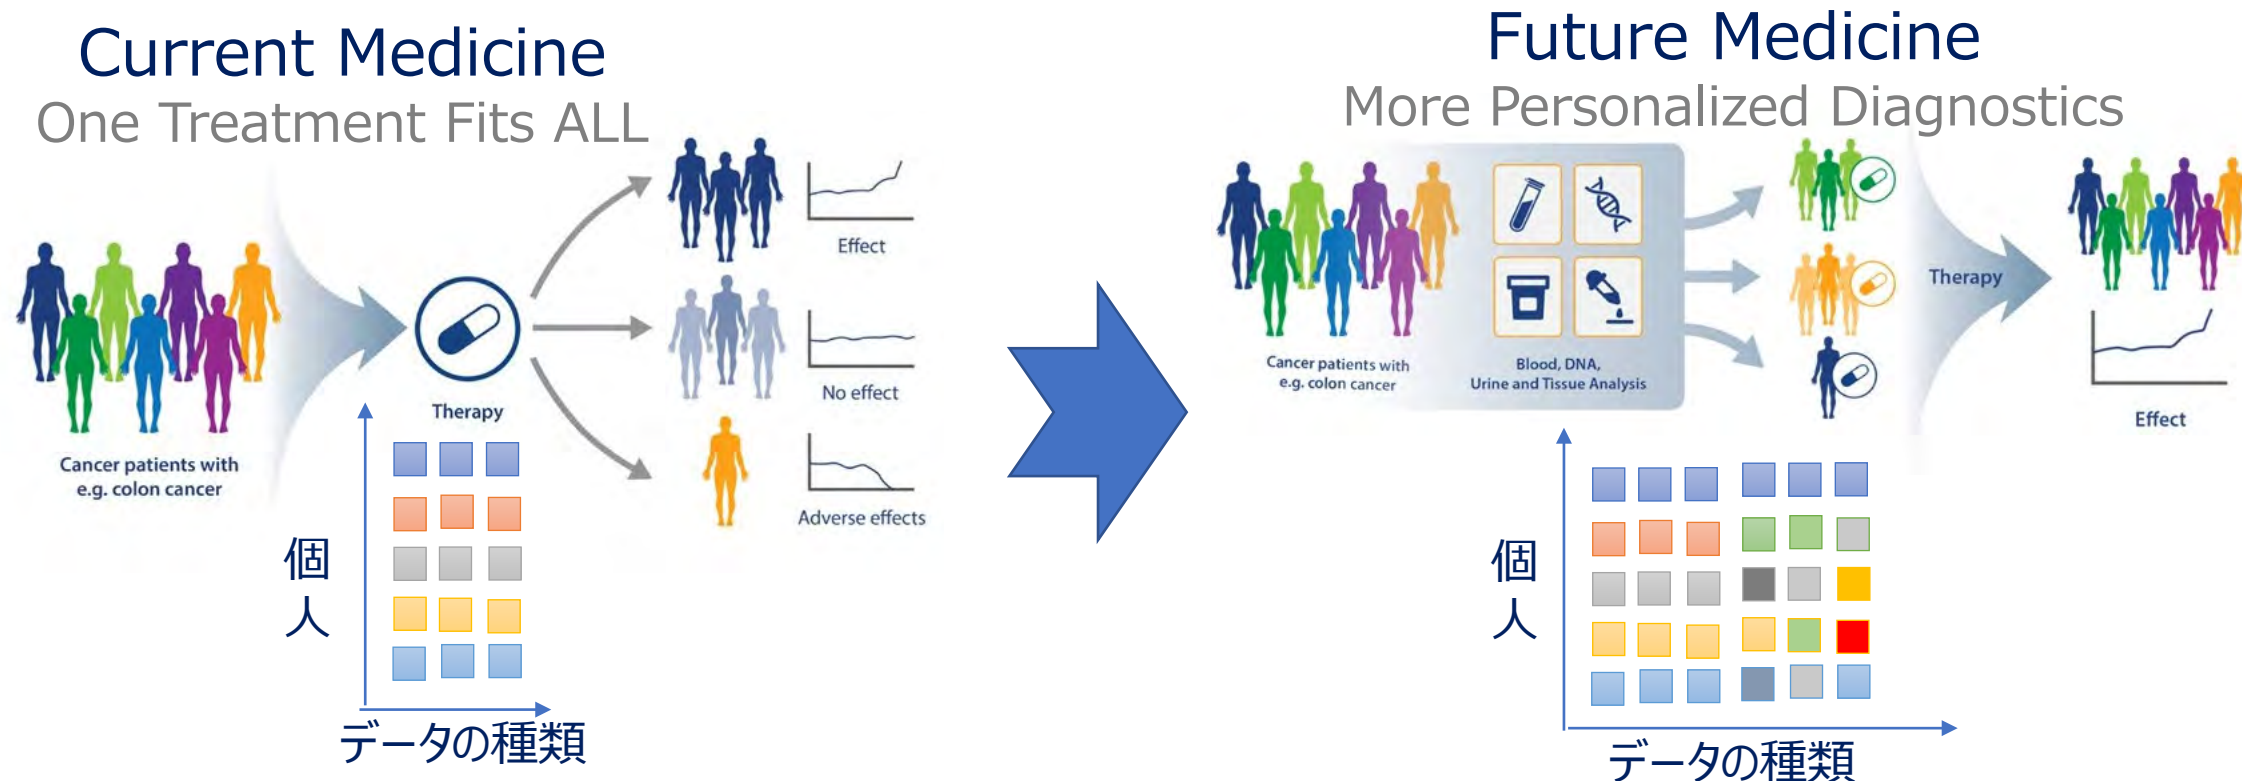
Current Medicine
One Treatment Fits ALL

Cancer patients with e.g. colon cancer

Therapy

Effect

No effect

Adverse effects

個人

データの種類

Future Medicine
More Personalized Diagnostics

Cancer patients with e.g. colon cancer

Blood, DNA, Urine and Tissue Analysis

Therapy

Effect

個人

データの種類